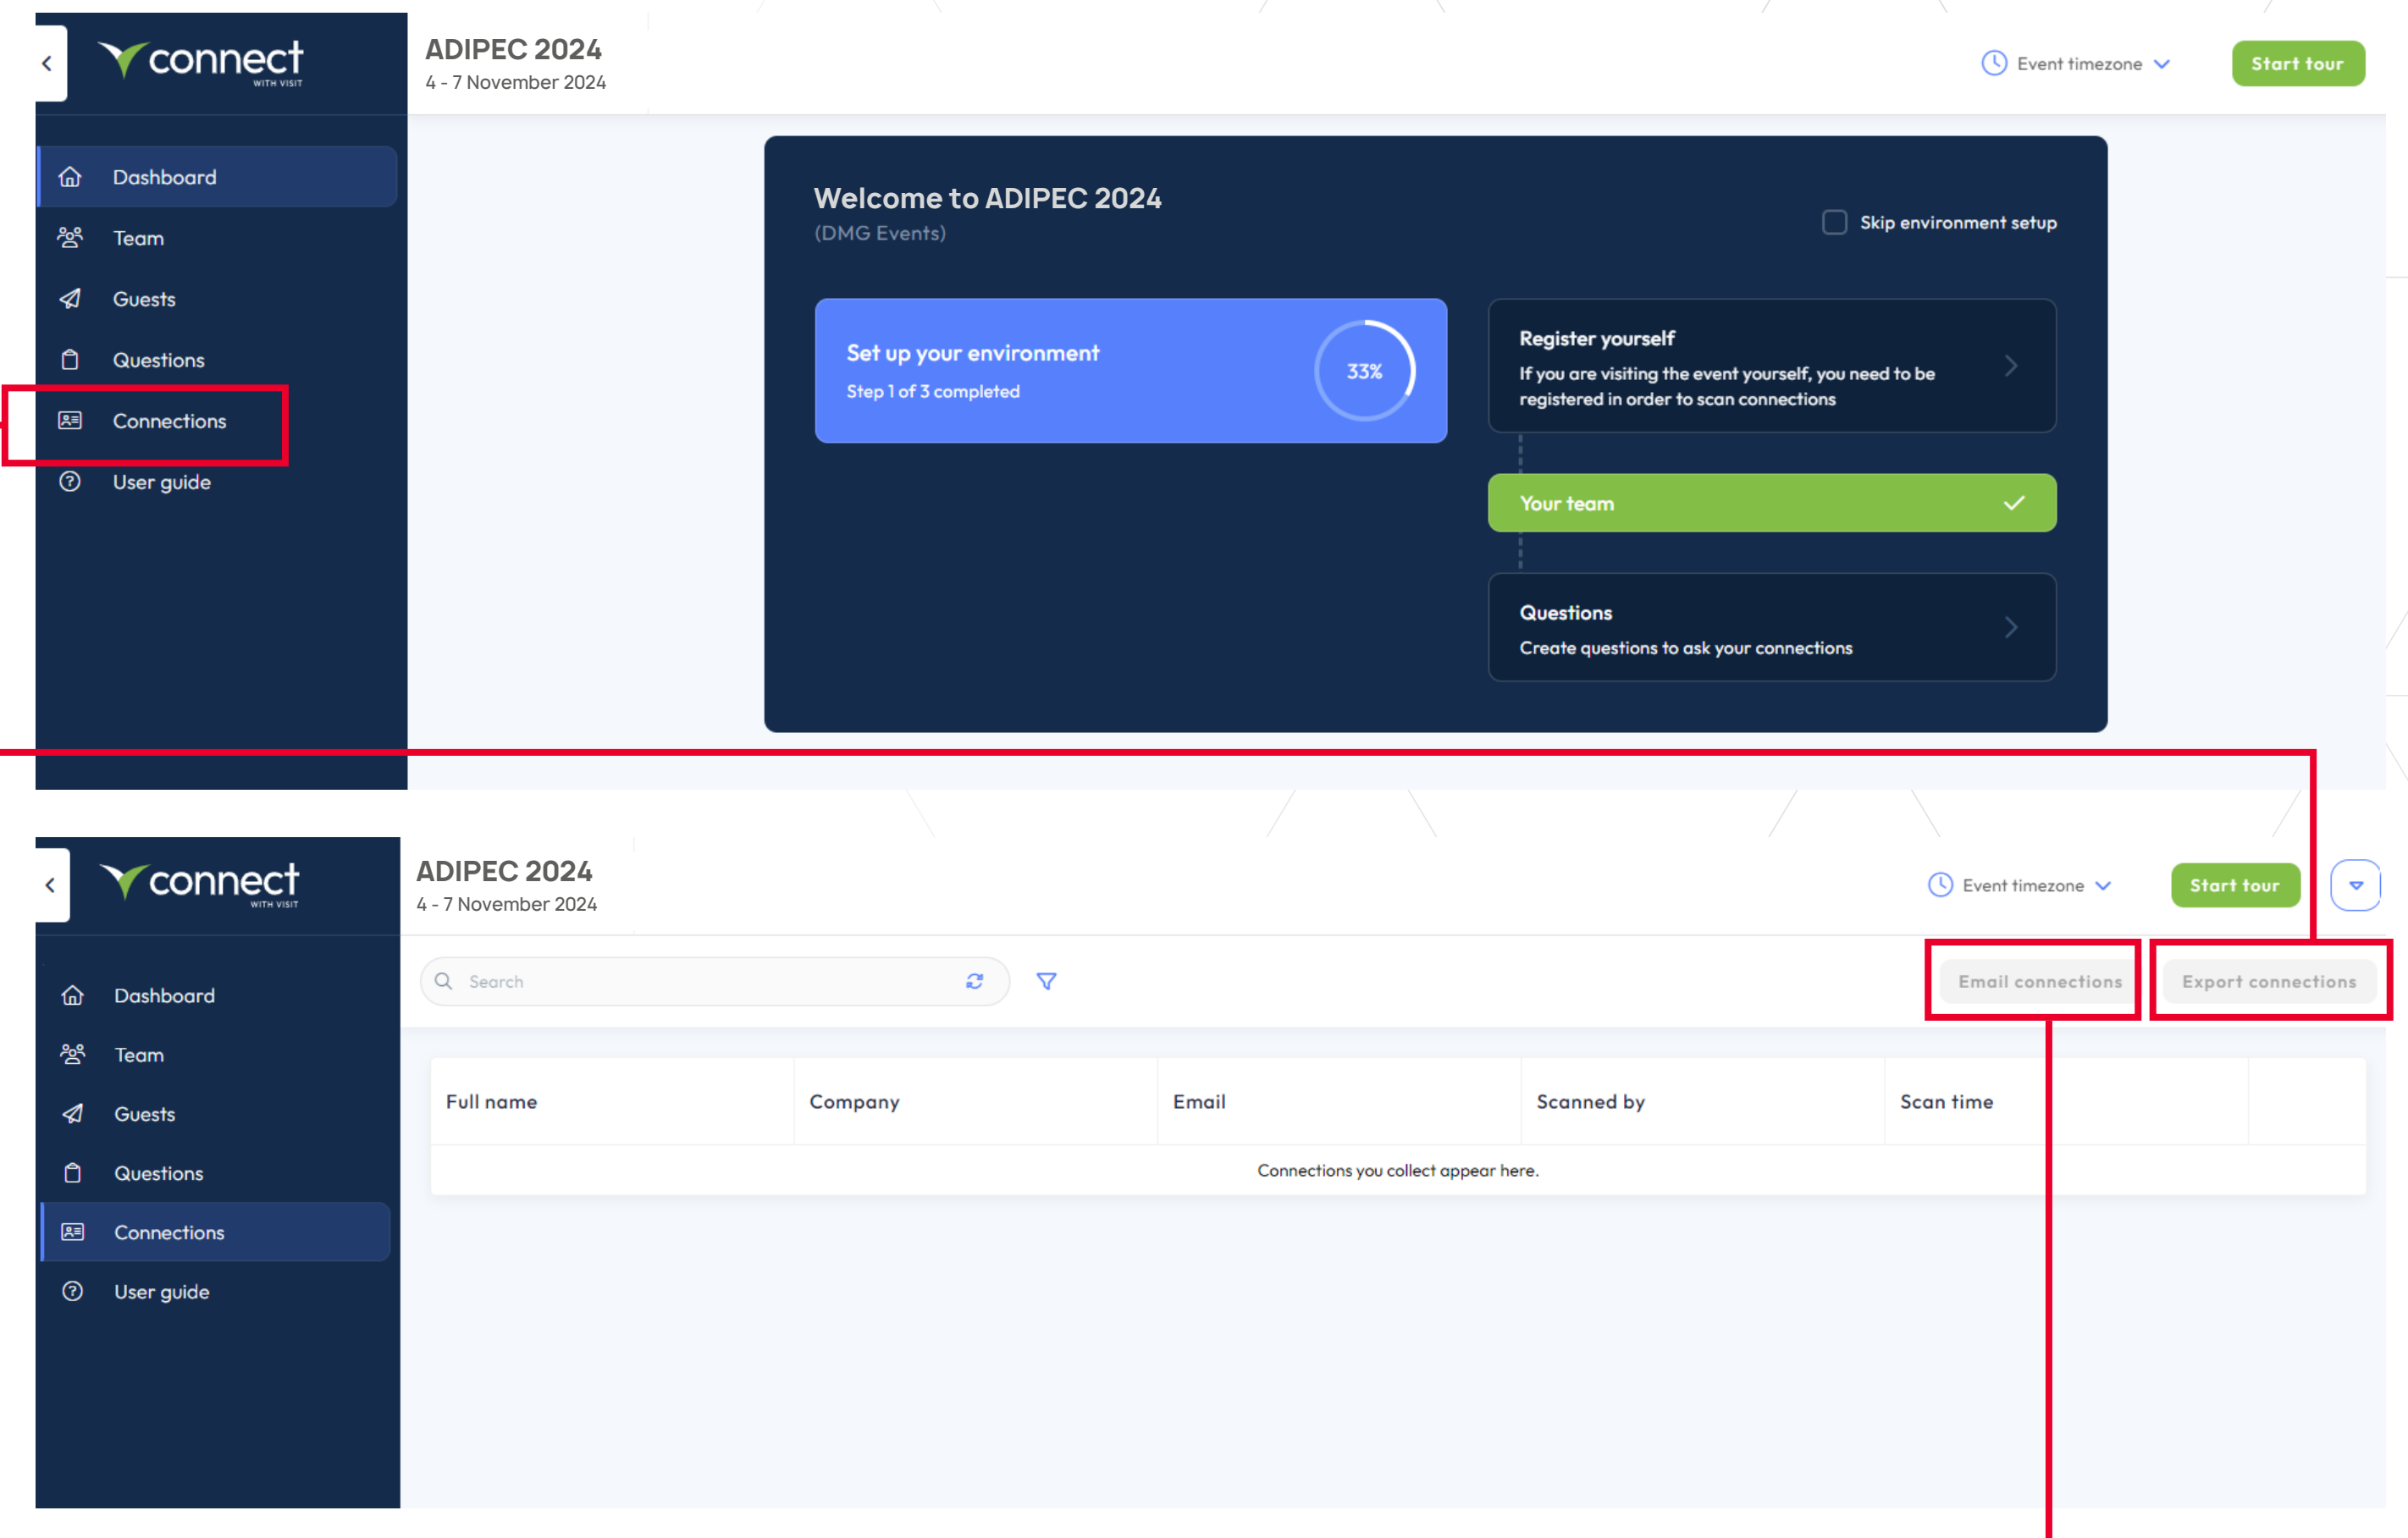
connect
WITH VISIT

ADIPEC 2024
4 - 7 November 2024

Event timezone

Start tour

Dashboard
Team
Guests
Questions
Connections
User guide

Welcome to ADIPEC 2024
(DMG Events)

Skip environment setup

Set up your environment
Step 1 of 3 completed

33%

Register yourself
If you are visiting the event yourself, you need to be registered in order to scan connections

Your team

Questions
Create questions to ask your connections

connect
WITH VISIT

ADIPEC 2024
4 - 7 November 2024

Event timezone

Start tour

Dashboard
Team
Guests
Questions
Connections
User guide

Search

Email connections

Export connections

| Full name | Company | Email | Scanned by | Scan time |
|---|---|---|---|---|
| Connections you collect appear here. | | | | |